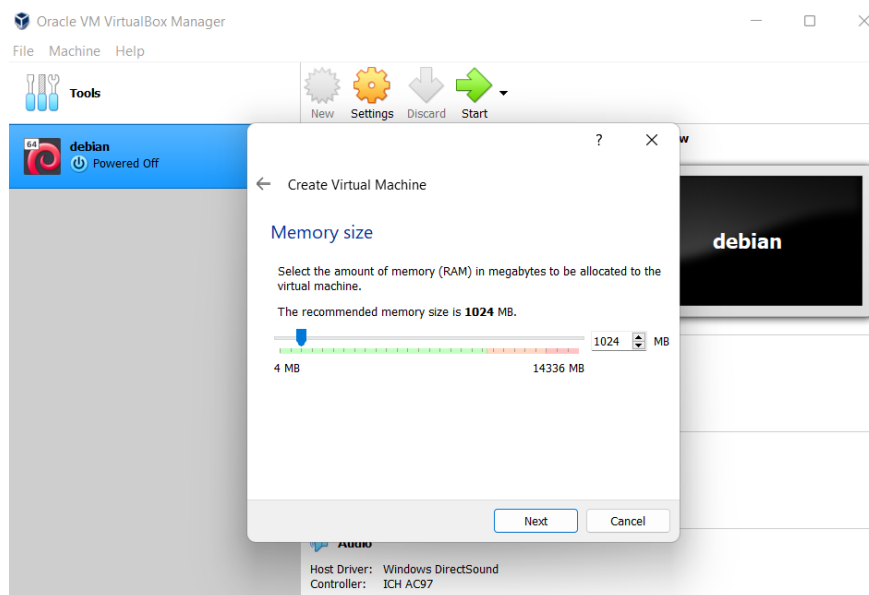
Oracle VM VirtualBox Manager

File Machine Help

Tools

64

debian

Powered Off

New Settings Discard Start

w

?

Create Virtual Machine

Memory size

Select the amount of memory (RAM) in megabytes to be allocated to the virtual machine.

The recommended memory size is **1024** MB.

1024 MB

4 MB

14336 MB

debian

Next Cancel

Audio

Host Driver: Windows DirectSound
Controller: ICH AC97